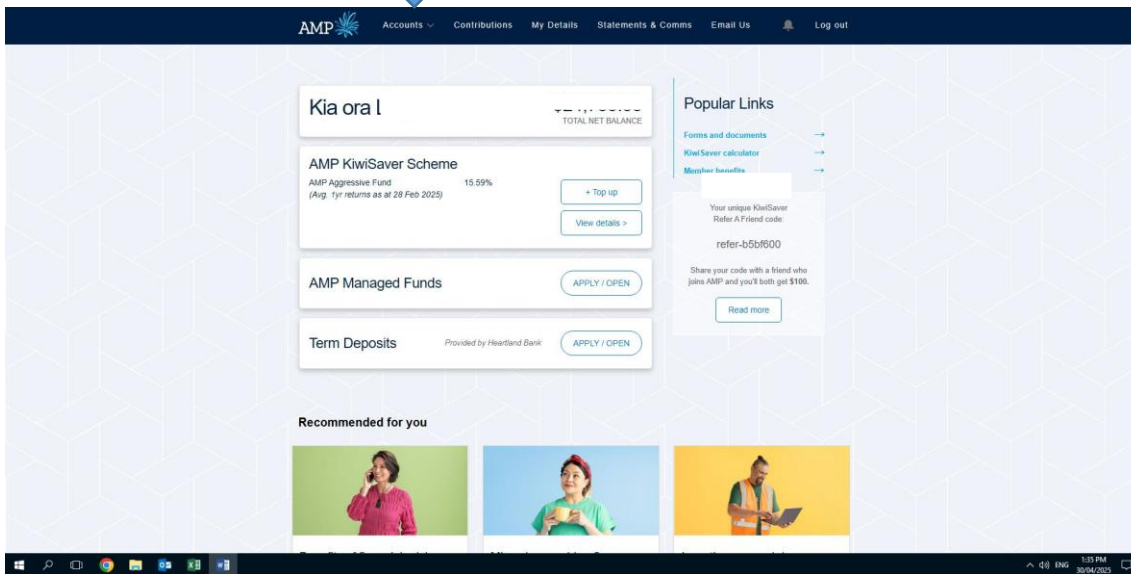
AMP Accounts Contributions My Details Statements & Comms Email Us Log out

Kia ora l

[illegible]
TOTAL NET BALANCE

AMP KiwiSaver Scheme
AMP Aggressive Fund 15.59%
(Avg. 1yr returns as at 28 Feb 2025)

+ Top up

View details >

AMP Managed Funds

APPLY / OPEN

Term Deposits

Provided by Heartland Bank

APPLY / OPEN

Popular Links

Forms and documents →
KiwiSaver calculator →
Member benefits →

Your unique KiwiSaver Refer A Friend code:

refer-b5bf600

Share your code with a friend who joins AMP and you'll both get $100.

Read more

Recommended for you

ENG 1:35 PM 30/04/2025